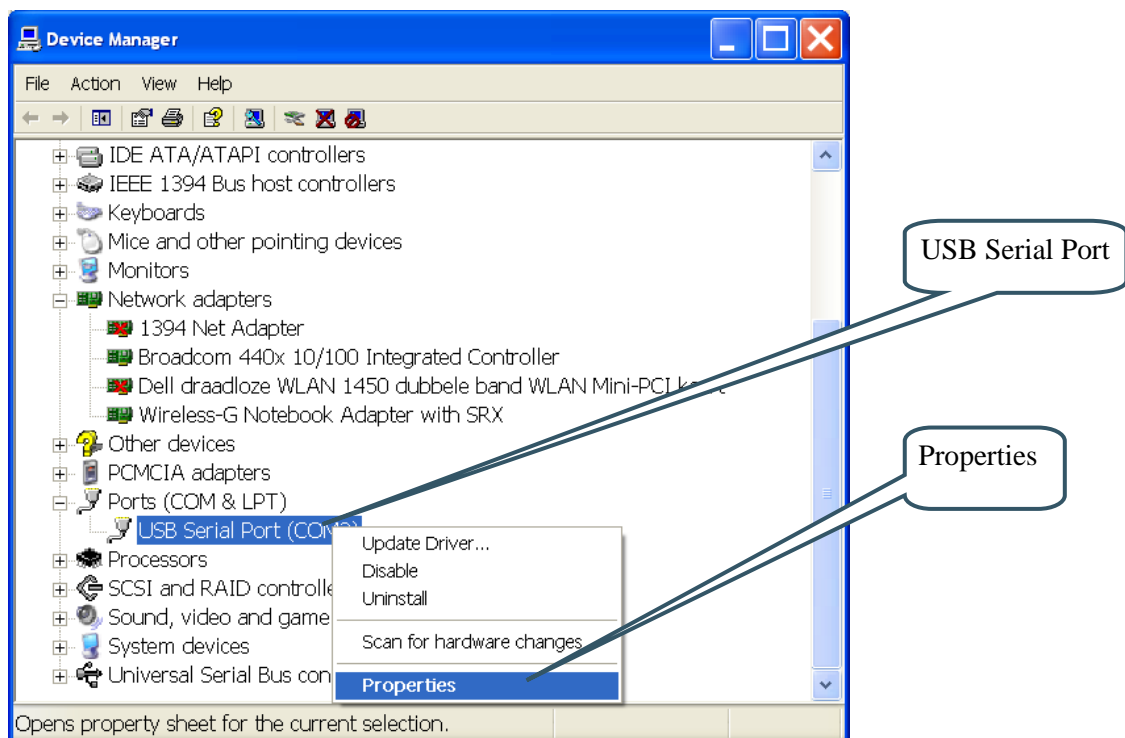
Device Manager

File Action View Help

IDE ATA/ATAPI controllers
IEEE 1394 Bus host controllers
Keyboards
Mice and other pointing devices
Monitors
Network adapters
1394 Net Adapter
Broadcom 440x 10/100 Integrated Controller
Dell draadloze WLAN 1450 dubbele band WLAN Mini-PCI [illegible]
Wireless-G Notebook Adapter with SRX
Other devices
PCMCIA adapters
Ports (COM & LPT)
USB Serial Port (CO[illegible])
Processors
SCSI and RAID controlle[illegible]
Sound, video and game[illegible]
System devices
Universal Serial Bus con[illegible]

Update Driver...
Disable
Uninstall
Scan for hardware changes
Properties

Opens property sheet for the current selection.

USB Serial Port

Properties